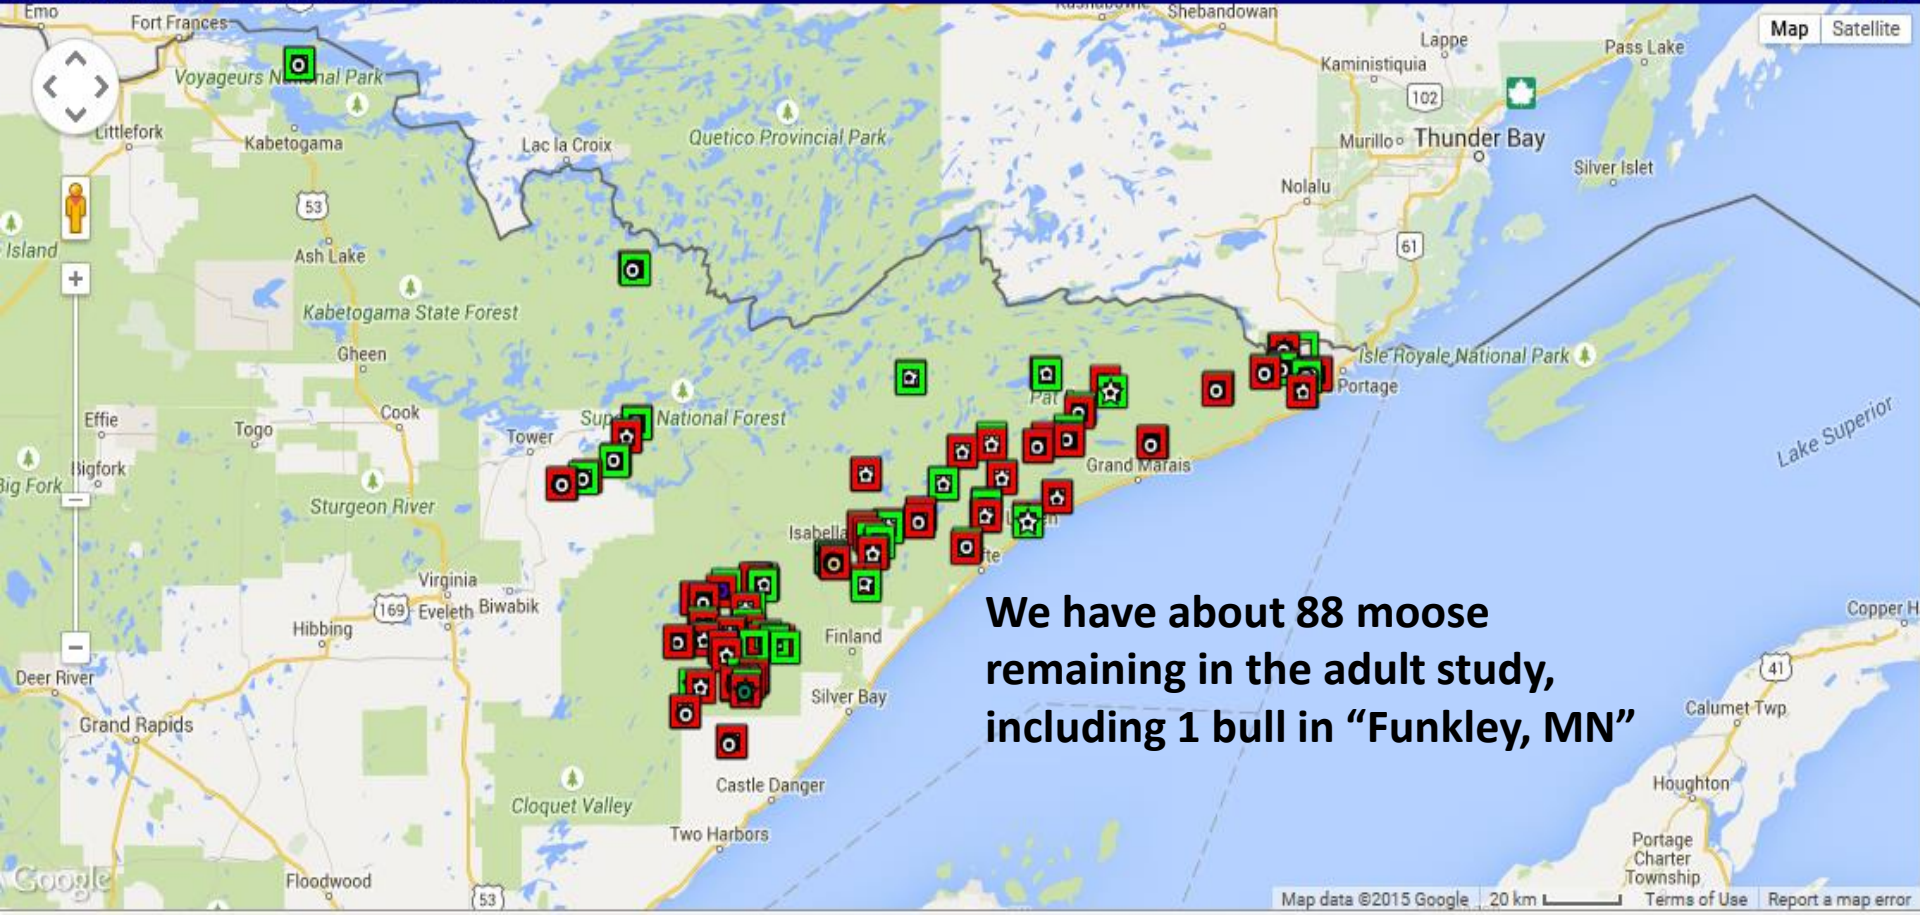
Emo
Fort Frances
Shebandowan
Lappe
Pass Lake
Map
Satellite
Kaministiquia
102
Voyageurs N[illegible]nal Park
Littlefork
Kabetogama
Lac la Croix
Quetico Provincial Park
Murillo
Thunder Bay
Silver Islet
Nolalu
53
61
Island
Ash Lake
Kabetogama State Forest
Gheen
Isle Royale National Park
Portage
Effie
Cook
Togo
Sup
National Forest
Tower
Pat
Bigfork
Grand Marais
Big Fork
Sturgeon River
Lake Superior
Isabella
Virginia
169
Eveleth
Biwabik
Hibbing
Finland
We have about 88 moose remaining in the adult study, including 1 bull in “Funkley, MN”
Copper H
Deer River
41
Grand Rapids
Silver Bay
Calumet Twp
Houghton
Castle Danger
Cloquet Valley
Two Harbors
Portage Charter Township
Google
Floodwood
53
Map data ©2015 Google
20 km
Terms of Use
Report a map error